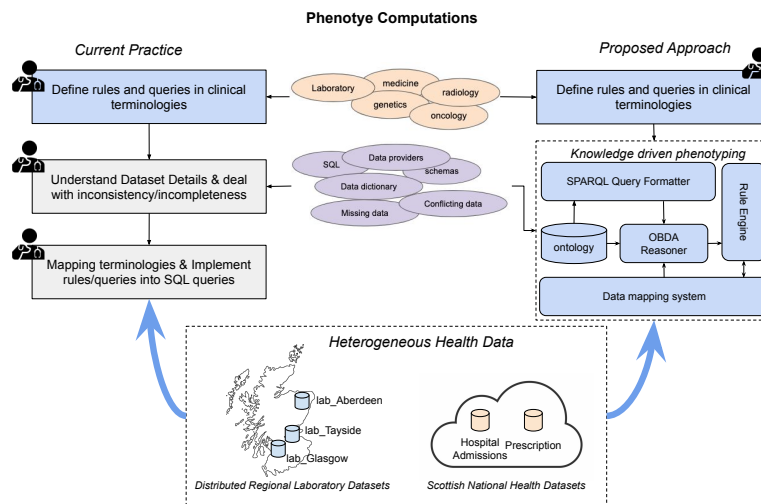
Phenotye Computations

Current Practice

Define rules and queries in clinical terminologies

Understand Dataset Details & deal with inconsistency/incompleteness

Mapping terminologies & Implement rules/queries into SQL queries

Laboratory
medicine
radiology
genetics
oncology

SQL
Data providers
schemas
Data dictionary
Conflicting data
Missing data

Proposed Approach

Define rules and queries in clinical terminologies

Knowledge driven phenotyping

SPARQL Query Formatter

Rule Engine

ontology

OBDA Reasoner

Data mapping system

Heterogeneous Health Data

lab_Aberdeen
lab_Tayside
lab_Glasgow

Distributed Regional Laboratory Datasets

Hospital Admissions
Prescription

Scottish National Health Datasets